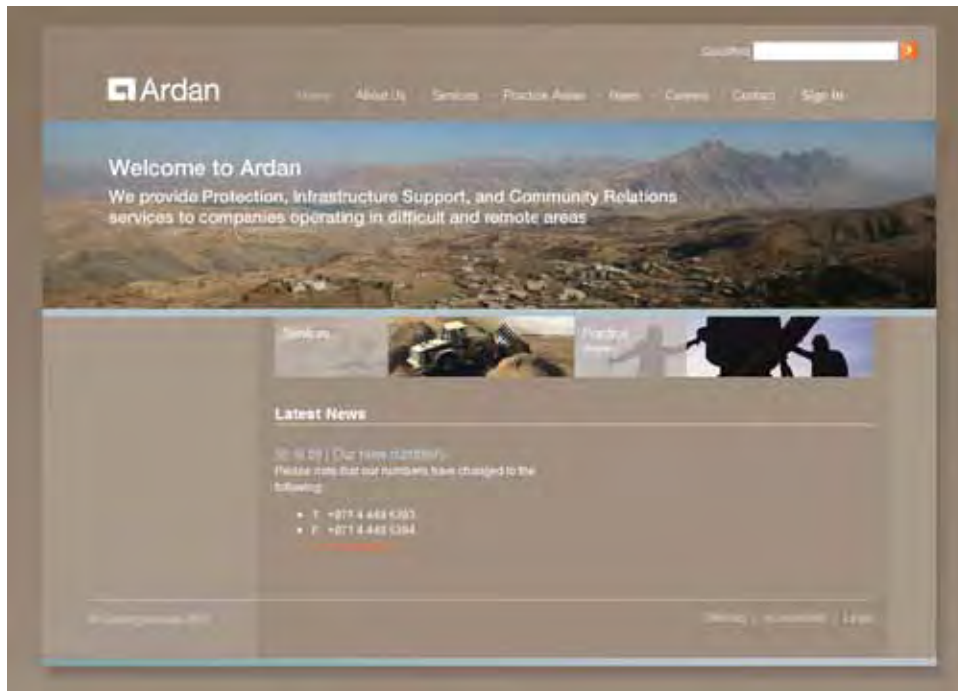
Go(offers) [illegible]

Ardan

Home About Us Services Practice Areas News Careers Contact Sign In

Welcome to Ardan

We provide Protection, Infrastructure Support, and Community Relations services to companies operating in difficult and remote areas

Services

Practice Areas

Latest News

30.10.09 | Our new numbers

Please note that our numbers have changed to the following:

- T: +971 4 443 5393
- F: +971 4 443 5394

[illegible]

© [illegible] 2010

Sitemap | Accessibility | Legal